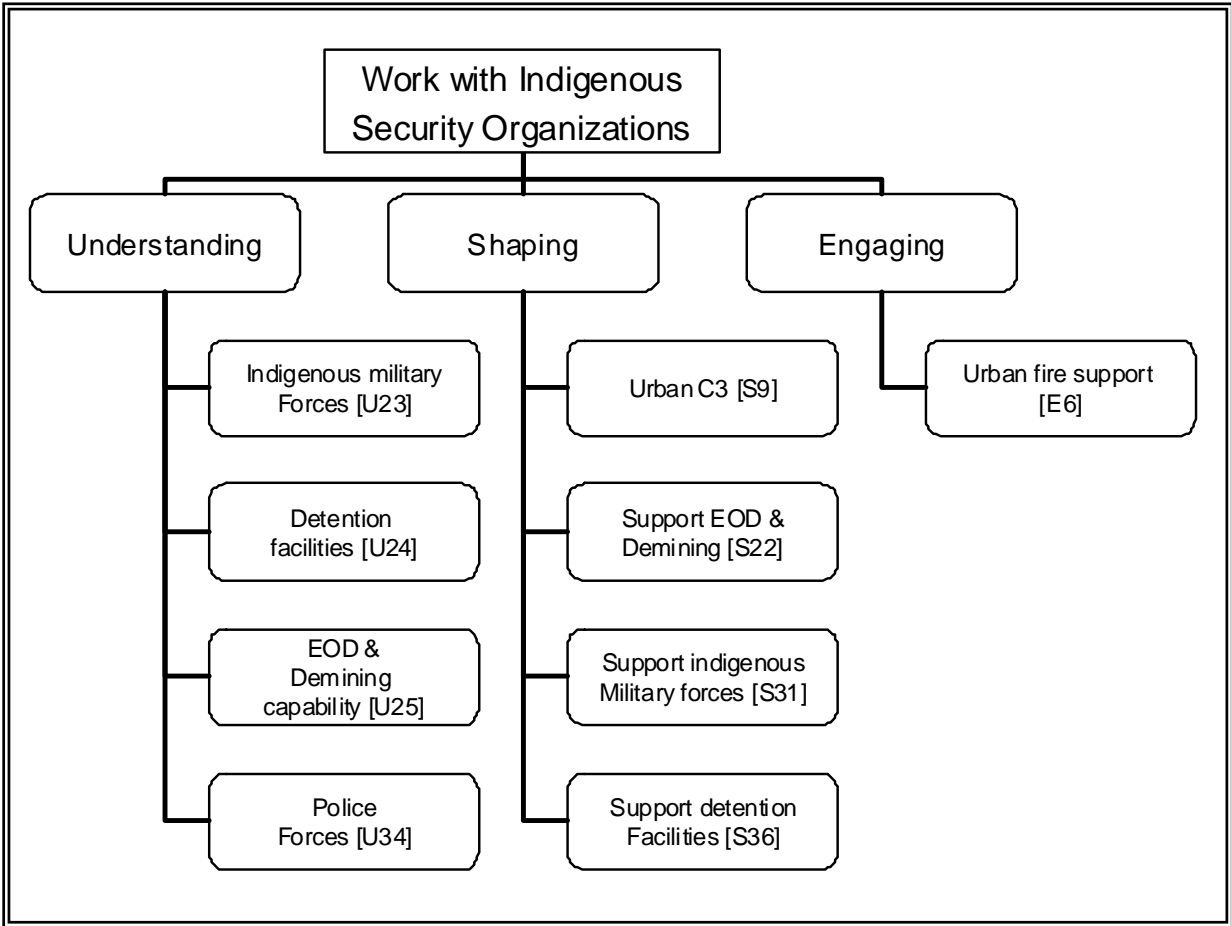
Work with Indigenous Security Organizations

Understanding

Shaping

Engaging

Indigenous military Forces [U23]

Detention facilities [U24]

EOD & Demining capability [U25]

Police Forces [U34]

Urban C3 [S9]

Support EOD & Demining [S22]

Support indigenous Military forces [S31]

Support detention Facilities [S36]

Urban fire support [E6]